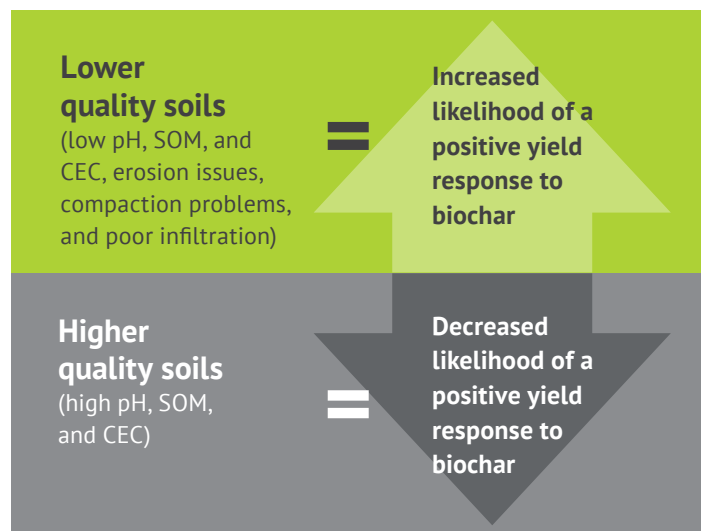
Lower quality soils
(low pH, SOM, and CEC, erosion issues, compaction problems, and poor infiltration)

=

Increased likelihood of a positive yield response to biochar

Higher quality soils
(high pH, SOM, and CEC)

=

Decreased likelihood of a positive yield response to biochar